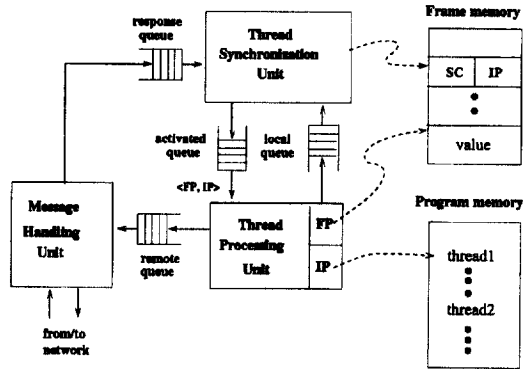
response queue

Thread Synchronization Unit

Frame memory

SC

IP

value

activated queue

local queue

<FP, IP>

Message Handling Unit

remote queue

Thread Processing Unit

FP

IP

Program memory

thread1

thread2

from/to network